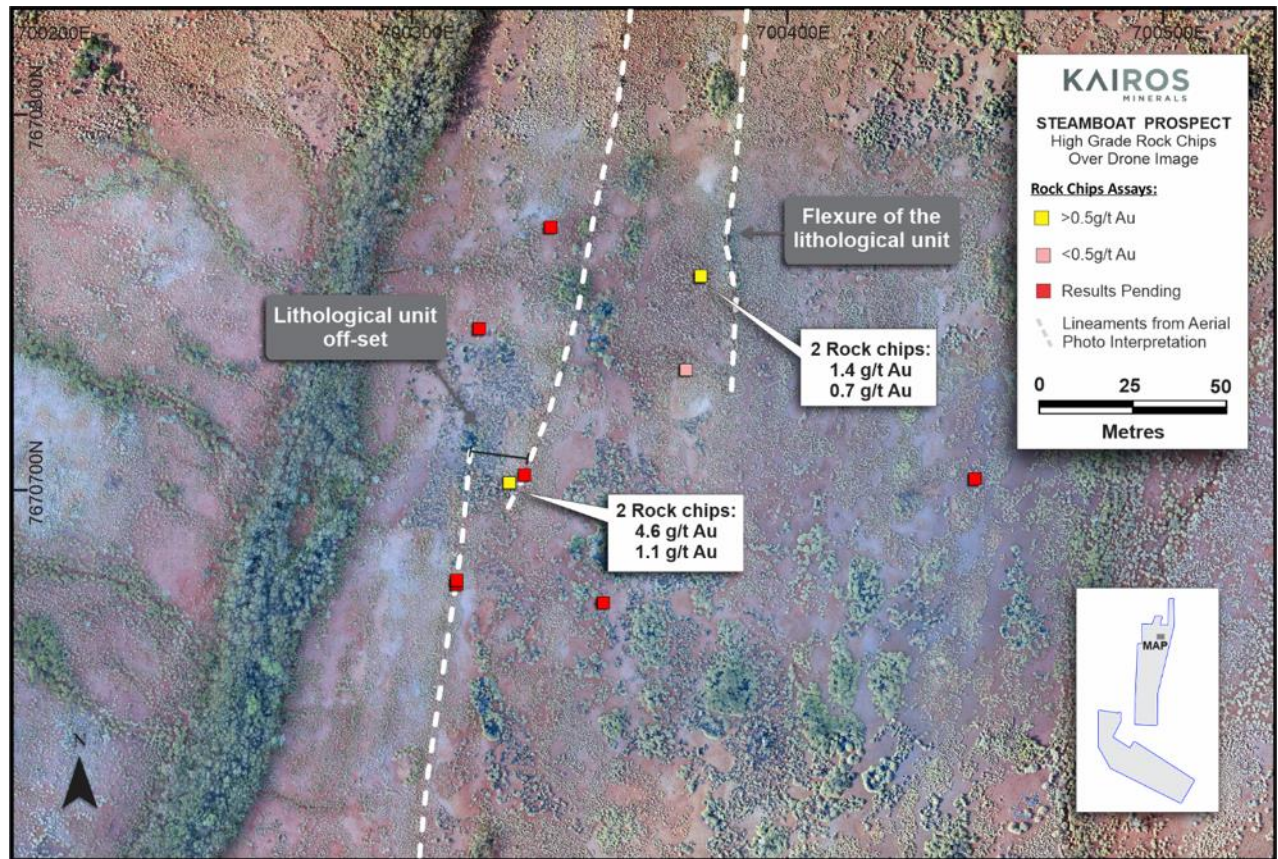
700200E
700300E
700400E
700500E
7670800N
7670700N

KAIROS
MINERALS

STEAMBOAT PROSPECT
High Grade Rock Chips
Over Drone Image

Rock Chips Assays:
>0.5g/t Au
<0.5g/t Au
Results Pending
Lineaments from Aerial Photo Interpretation

0 25 50
Metres

Flexure of the lithological unit

Lithological unit off-set

2 Rock chips:
1.4 g/t Au
0.7 g/t Au

2 Rock chips:
4.6 g/t Au
1.1 g/t Au

MAP

N